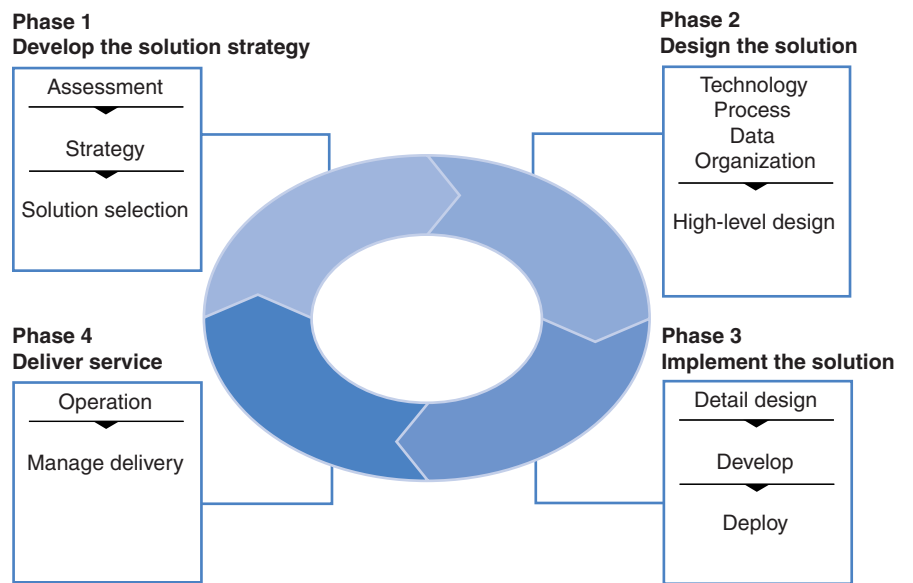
Phase 1
Develop the solution strategy

Assessment

Strategy

Solution selection

Phase 2
Design the solution

Technology
Process
Data
Organization

High-level design

Phase 4
Deliver service

Operation

Manage delivery

Phase 3
Implement the solution

Detail design

Develop

Deploy